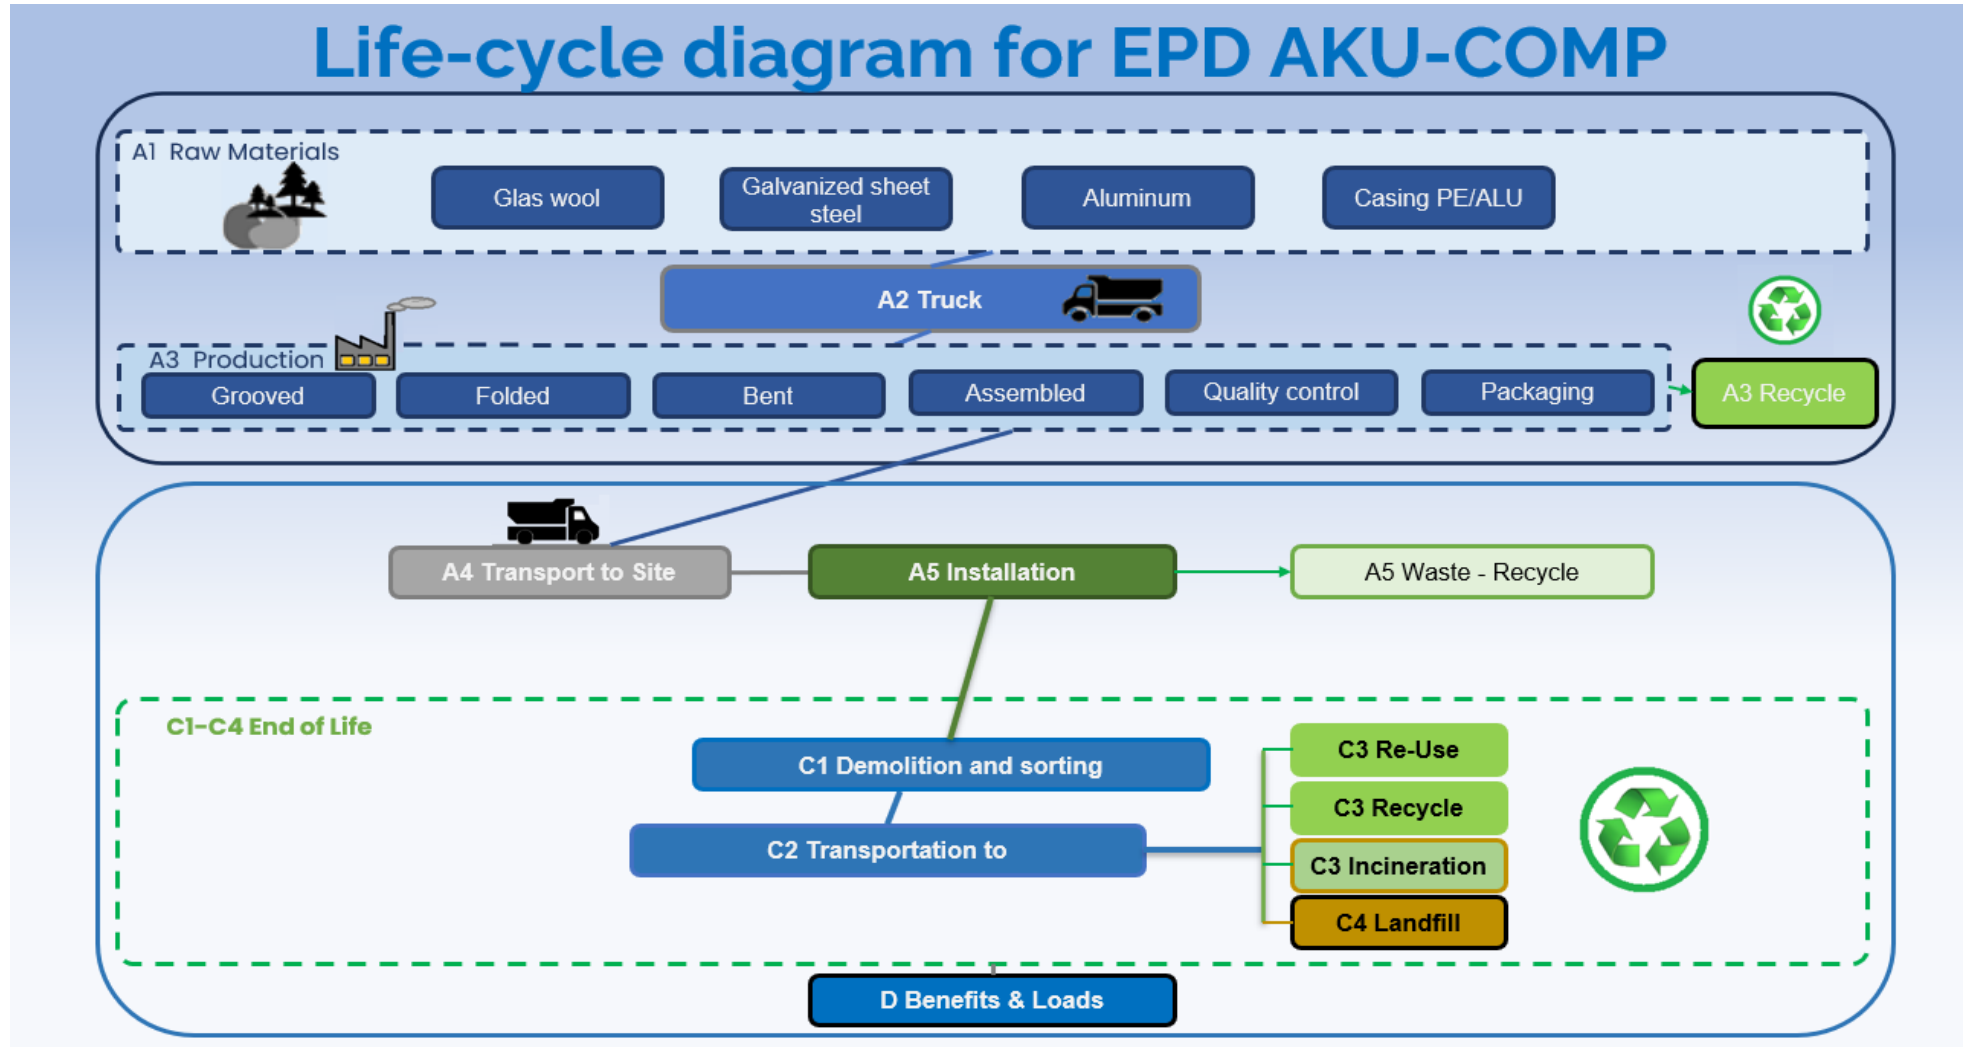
Life-cycle diagram for EPD AKU-COMP

A1 Raw Materials

Glas wool

Galvanized sheet steel

Aluminum

Casing PE/ALU

A2 Truck

A3 Production

Grooved

Folded

Bent

Assembled

Quality control

Packaging

A3 Recycle

A4 Transport to Site

A5 Installation

A5 Waste - Recycle

C1-C4 End of Life

C1 Demolition and sorting

C2 Transportation to

C3 Re-Use

C3 Recycle

C3 Incineration

C4 Landfill

D Benefits & Loads